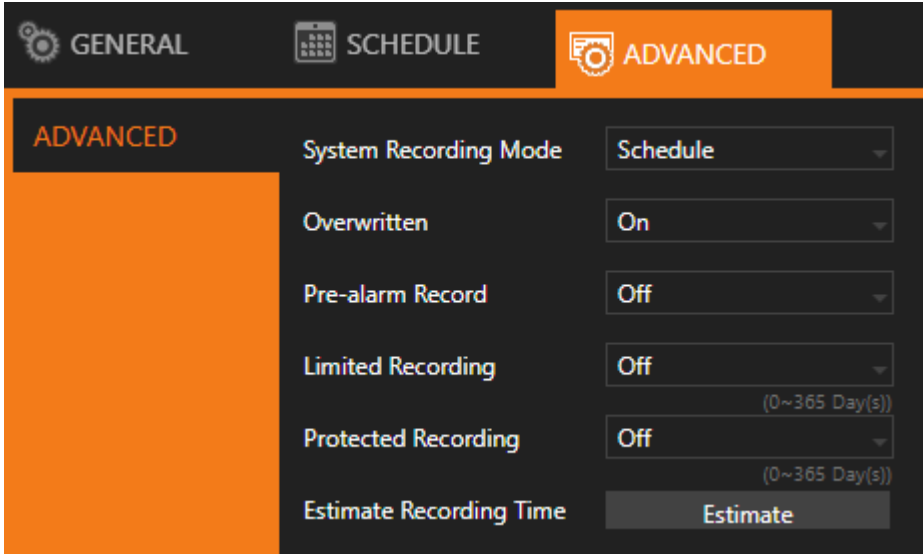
GENERAL SCHEDULE ADVANCED

ADVANCED

System Recording Mode Schedule

Overwritten On

Pre-alarm Record Off

Limited Recording Off
(0~365 Day(s))

Protected Recording Off
(0~365 Day(s))

Estimate Recording Time Estimate